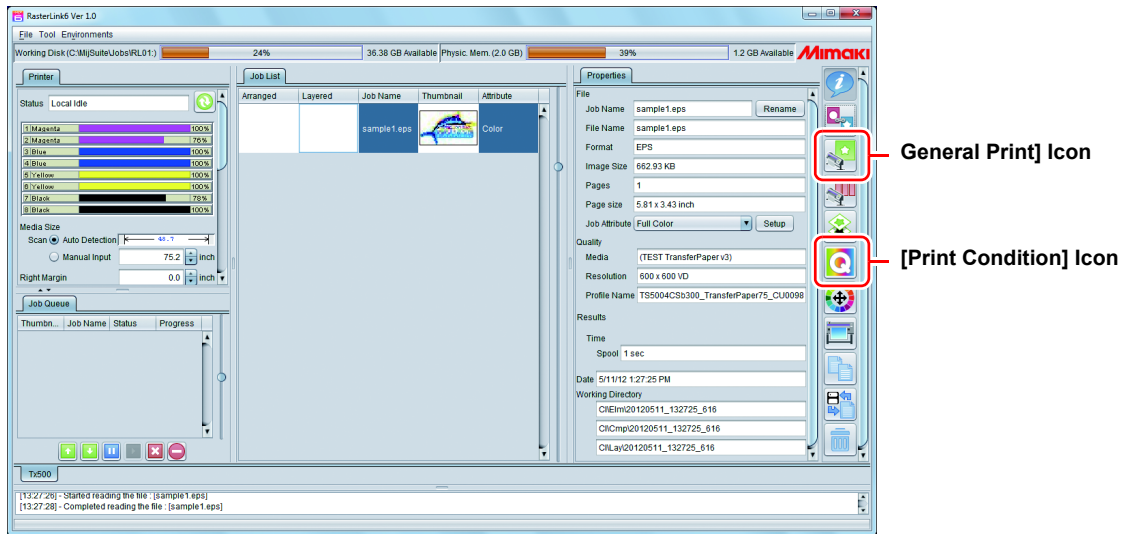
RasterLink6 Ver 1.0

File Tool Environments

Working Disk (C:\MijSuite\Jobs\RL01:) 24% 36.38 GB Available Physic. Mem. (2.0 GB) 39% 1.2 GB Available Mimaki

Printer

Status Local Idle

| | | |
|---|---|---|
| 1 Magenta | | 100% |
| 2 Magenta | | 75% |
| 3 Blue | | 100% |
| 4 Blue | | 100% |
| 5 Yellow | | 100% |
| 6 Yellow | | 100% |
| 7 Black | | 78% |
| 8 Black | | 100% |

Media Size

Scan Auto Detection 43.7

Manual Input 75.2 inch

Right Margin 0.0 inch

Job Queue

| Thumbn... | Job Name | Status | Progress |
|---|---|---|---|

Job List

| Arranged | Layered | Job Name | Thumbnail | Attribute |
|---|---|---|---|---|
| | | sample1.eps | | Color |

Properties

File

Job Name sample1.eps Rename

File Name sample1.eps

Format EPS

Image Size 662.93 KB

Pages 1

Page size 5.81 x 3.43 inch

Job Attribute Full Color Setup

Quality

Media (TEST TransferPaper v3)

Resolution 600 x 600 VD

Profile Name TS5004CSb300_TransferPaper75_CU0098

Results

Time

Spool 1 sec

Date 5/11/12 1:27:25 PM

Working Directory

C\\Elm\20120511_132725_616

C\\Cmp\20120511_132725_616

C\\Lay\20120511_132725_616

General Print] Icon

[Print Condition] Icon

Tx500

[13:27:26] - Started reading the file : [sample1.eps]
[13:27:28] - Completed reading the file : [sample1.eps]